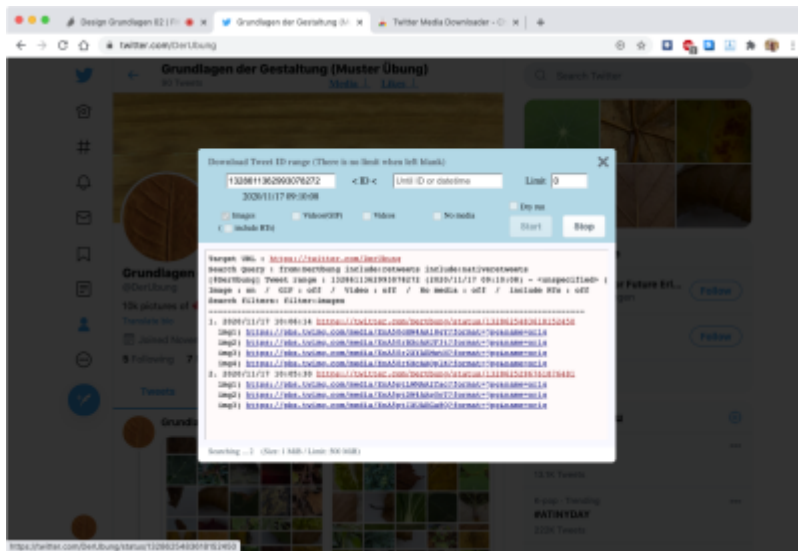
Design Grundlagen 02 | Fr
Grundlagen der Gestaltung (M
Twitter Media Downloader - C

twitter.com/DerUbung

Grundlagen der Gestaltung (Muster Übung)
40 Tweets

Media
Likes

Search Twitter

Download Tweet ID range (There is no limit when left blank)

1328611362993076272
< ID <
Until ID or datetime
Limit 0
2020/11/17 09:10:08

Images
Videos(GIF)
Videos
No media
Include RTs
Dry run
Start
Stop

Target URL : https://twitter.com/DerUbung
Search Query : from:DerUbung include:retweets include:nativeretweets
(@DerUbung) Tweet range : 1328611362993076272 (2020/11/17 09:10:08) - <unspecified> :
Image : on / GIF : off / Video : off / No media : off / include RTs : off
Search Filters: filter:images

1. 2020/11/17 10:06:16 https://twitter.com/DerUbung/status/1328625403018152450
img1: https://pbs.twimg.com/media/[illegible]
img2: https://pbs.twimg.com/media/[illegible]
img3: https://pbs.twimg.com/media/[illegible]
img4: https://pbs.twimg.com/media/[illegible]
2. 2020/11/17 10:05:39 https://twitter.com/DerUbung/status/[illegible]
img1: https://pbs.twimg.com/media/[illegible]
img2: https://pbs.twimg.com/media/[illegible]
img3: https://pbs.twimg.com/media/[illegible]

Searching ... 2 (Size: 1 MiB / Limit: 500 MiB)

Grundlagen
@DerUbung
15k pictures of
Joined Nov
5 Following 7
Tweets

Follow
Follow

Future Erl...

183K Tweets
#ATINYDAY
222K Tweets

https://twitter.com/DerUbung/status/1328625403018152450